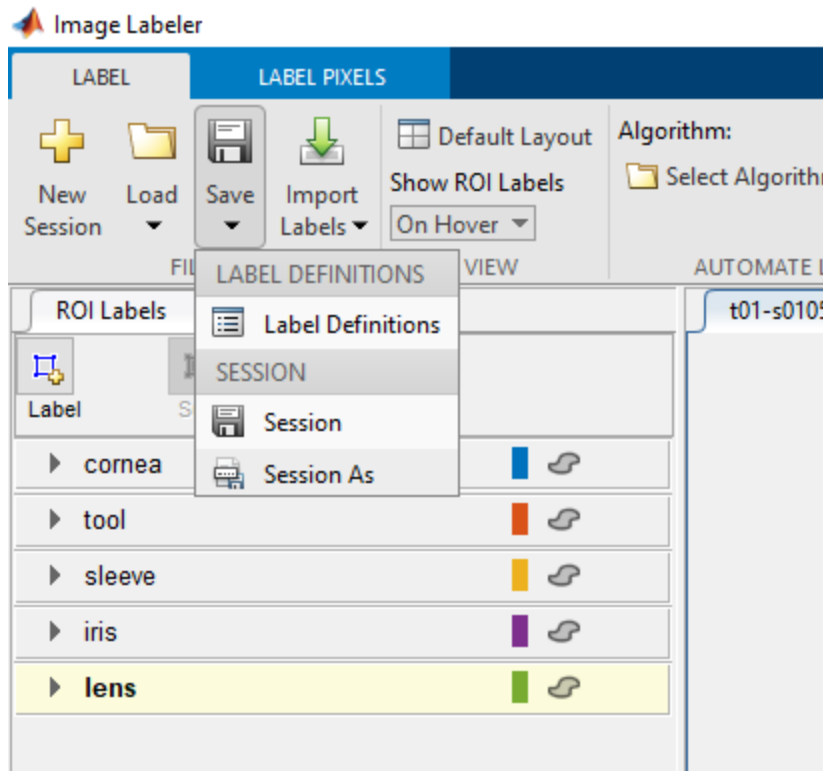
Image Labeler

LABEL

LABEL PIXELS

New Session

Load

Save

Import Labels

Default Layout

Show ROI Labels

On Hover

Algorithm:

Select Algorith

FIL

VIEW

AUTOMATE L

LABEL DEFINITIONS

Label Definitions

SESSION

Session

Session As

ROI Labels

Label

S

t01-s010

cornea

tool

sleeve

iris

lens